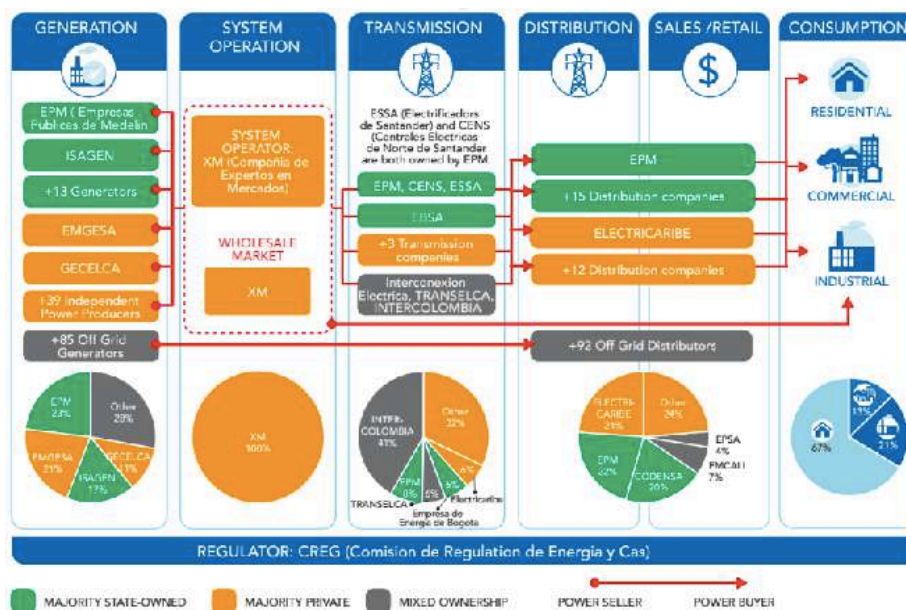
GENERATION

SYSTEM OPERATION

TRANSMISSION

DISTRIBUTION

SALES /RETAIL

CONSUMPTION

EPM ( Empresas Publicas de Medelin

ISAGEN

+13 Generators

EMGESA

GECELCA

+39 Independent Power Producers

+85 Off Grid Generators

SYSTEM OPERATOR: XM (Compañia de Expertos en Mercados)

WHOLESALE MARKET

XM

ESSA (Electrificadora de Santander) and CENS (Centrales Electricas de Norte de Santander are both owned by EPM

EPM, CENS, ESSA

EBSA

+3 Transmission companies

Interconexion Electrica, TRANSELCA, INTERCOLOMBIA

EPM

+15 Distribution companies

ELECTRICARIBE

+12 Distribution companies

+92 Off Grid Distributors

RESIDENTIAL

COMMERCIAL

INDUSTRIAL

EPM 23%

Other 20%

EMGESA 21%

GECELCA 17%

ISAGEN 17%

XM 100%

INTERCOLOMBIA 41%

Other 32%

6%

EPM 5%

5%

5%

TRANSELCA

Empresa de Energia de Bogota

Electricaribe

ELECTRICARIBE 21%

Other 24%

EPSA 4%

EMCALI 7%

EPM 22%

CODENSA 20%

67%

11%

21%

REGULATOR: CREG (Comision de Regulation de Energia y Gas)

MAJORITY STATE-OWNED

MAJORITY PRIVATE

MIXED OWNERSHIP

POWER SELLER

POWER BUYER